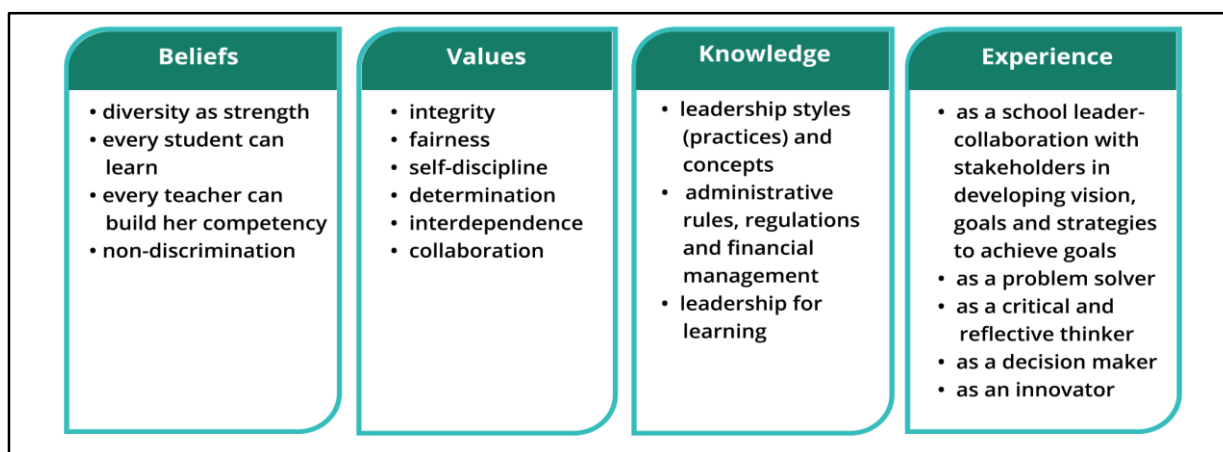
Beliefs

• diversity as strength
• every student can learn
• every teacher can build her competency
• non-discrimination

Values

• integrity
• fairness
• self-discipline
• determination
• interdependence
• collaboration

Knowledge

• leadership styles (practices) and concepts
• administrative rules, regulations and financial management
• leadership for learning

Experience

• as a school leader- collaboration with stakeholders in developing vision, goals and strategies to achieve goals
• as a problem solver
• as a critical and reflective thinker
• as a decision maker
• as an innovator